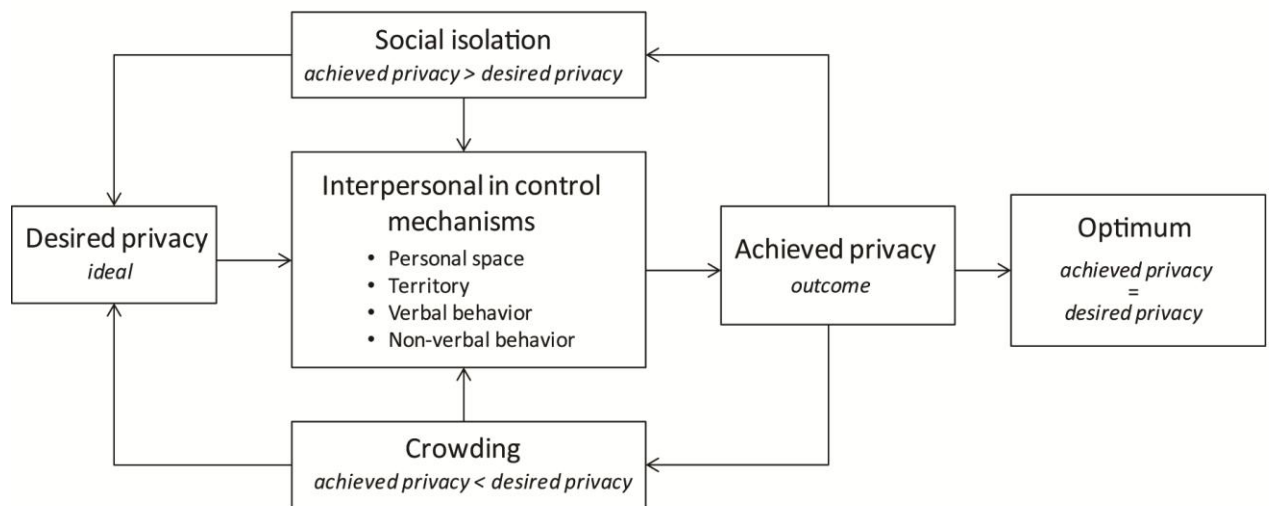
Social isolation
*achieved privacy > desired privacy*

Desired privacy
*ideal*

Interpersonal in control mechanisms
- Personal space
- Territory
- Verbal behavior
- Non-verbal behavior

Achieved privacy
*outcome*

Optimum
*achieved privacy = desired privacy*

Crowding
*achieved privacy < desired privacy*